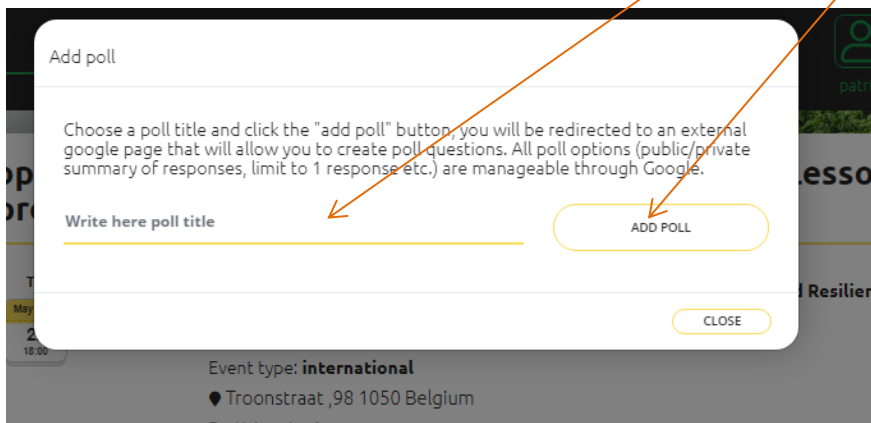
Add poll

Choose a poll title and click the "add poll" button, you will be redirected to an external google page that will allow you to create poll questions. All poll options (public/private summary of responses, limit to 1 response etc.) are manageable through Google.

Write here poll title

ADD POLL

CLOSE

patr

op

ro

lesso

d Resilien

T

May

2

18:00

Event type: international

Troonstraat ,98 1050 Belgium